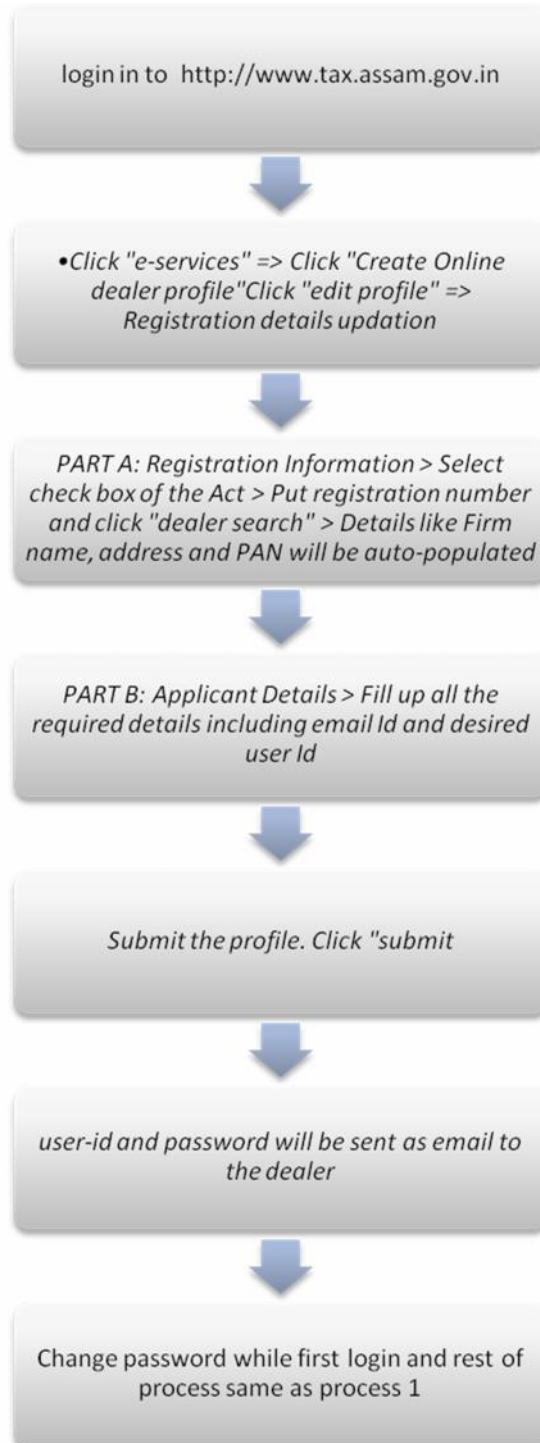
login in to http://www.tax.assam.gov.in

•Click "e-services" => Click "Create Online dealer profile"Click "edit profile" => Registration details updation

PART A: Registration Information > Select check box of the Act > Put registration number and click "dealer search" > Details like Firm name, address and PAN will be auto-populated

PART B: Applicant Details > Fill up all the required details including email Id and desired user Id

Submit the profile. Click "submit

user-id and password will be sent as email to the dealer

Change password while first login and rest of process same as process 1